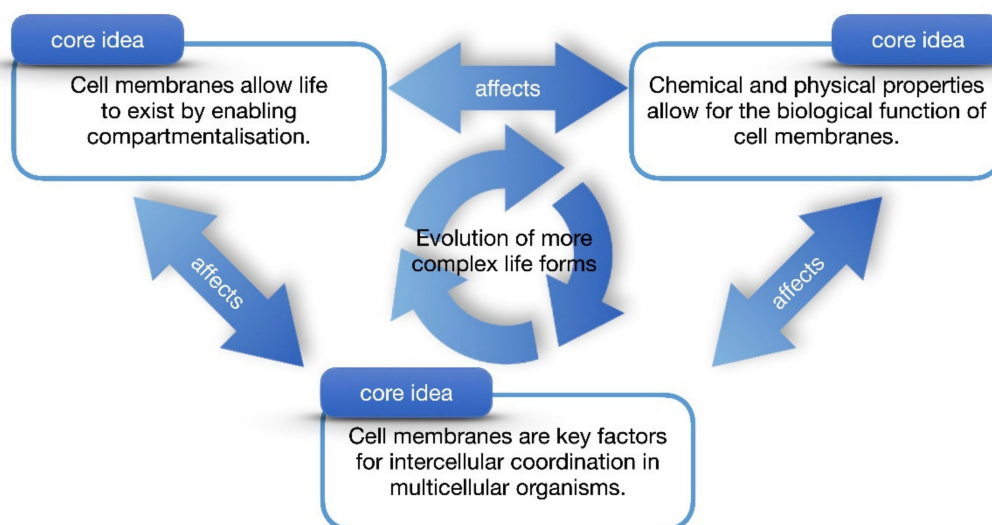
core idea

Cell membranes allow life to exist by enabling compartmentalisation.

affects

core idea

Chemical and physical properties allow for the biological function of cell membranes.

affects

Evolution of more complex life forms

affects

core idea

Cell membranes are key factors for intercellular coordination in multicellular organisms.